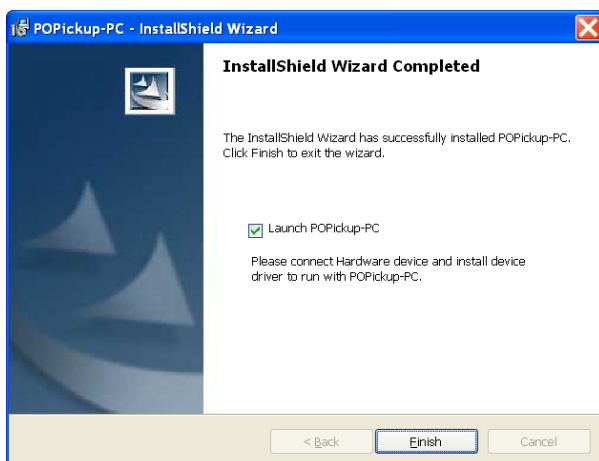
POPickup-PC - InstallShield Wizard

InstallShield Wizard Completed

The InstallShield Wizard has successfully installed POPickup-PC. Click Finish to exit the wizard.

Launch POPickup-PC

Please connect Hardware device and install device driver to run with POPickup-PC.

< Back

Finish

Cancel